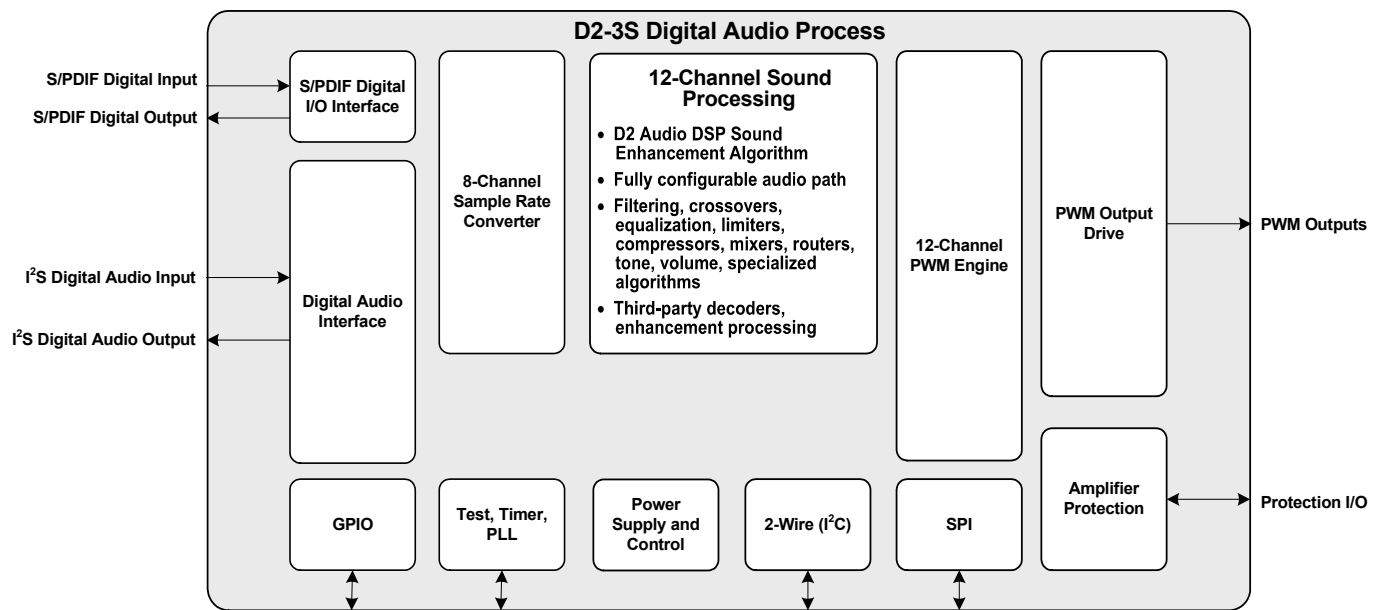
D2-3S Digital Audio Process

S/PDIF Digital Input

S/PDIF Digital Output

S/PDIF Digital I/O Interface

8-Channel Sample Rate Converter

12-Channel Sound Processing

• D2 Audio DSP Sound Enhancement Algorithm
• Fully configurable audio path
• Filtering, crossovers, equalization, limiters, compressors, mixers, routers, tone, volume, specialized algorithms
• Third-party decoders, enhancement processing

12-Channel PWM Engine

PWM Output Drive

PWM Outputs

I$^2$S Digital Audio Input

I$^2$S Digital Audio Output

Digital Audio Interface

GPIO

Test, Timer, PLL

Power Supply and Control

2-Wire (I$^2$C)

SPI

Amplifier Protection

Protection I/O